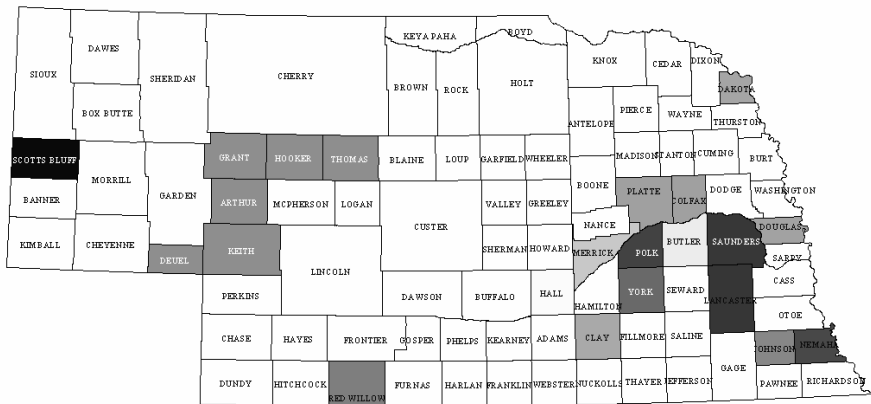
KEYA PAHA
BOYD
DAWES
SIOUX
SHERIDAN
CHERRY
KNOX
CEDAR
DIXON
DAKOTA
BROWN
ROCK
HOLT
BOX BUTTE
PIERCE
WAYNE
THURSTON
ANTELOPE
SCOTTS BLUFF
GRANT
HOOKER
THOMAS
BLAINE
LOUP
GARFIELD
WHEELER
MADISON
STANTON
CUMING
BURT
MORRILL
GARDEN
BOONE
BANNER
ARTHUR
MCPHERSON
LOGAN
VALLEY
GREELEY
PLATTE
COLFAX
DODGE
WASHINGTON
CUSTER
NANCE
DOUGLAS
KIMBALL
CHEYENNE
DEUEL
KEITH
SHERMAN
HOWARD
MERRICK
POLK
BUTLER
SAUNDERS
SARPY
LINCOLN
CASS
PERKINS
DAWSON
BUFFALO
HALL
YORK
SEWARD
LANCASTER
HAMILTON
OTOE
CHASE
HAYES
FRONTIER
GOSPER
PHELPS
KEARNEY
ADAMS
CLAY
FILLMORE
SALINE
JOHNSON
NEMAHA
GAGE
DUNDY
HITCHCOCK
RED WILLOW
FURNAS
HARLAN
FRANKLIN
WEBSTER
NUCKOLLS
THAYER
JEFFERSON
PAWNEE
RICHARDSON